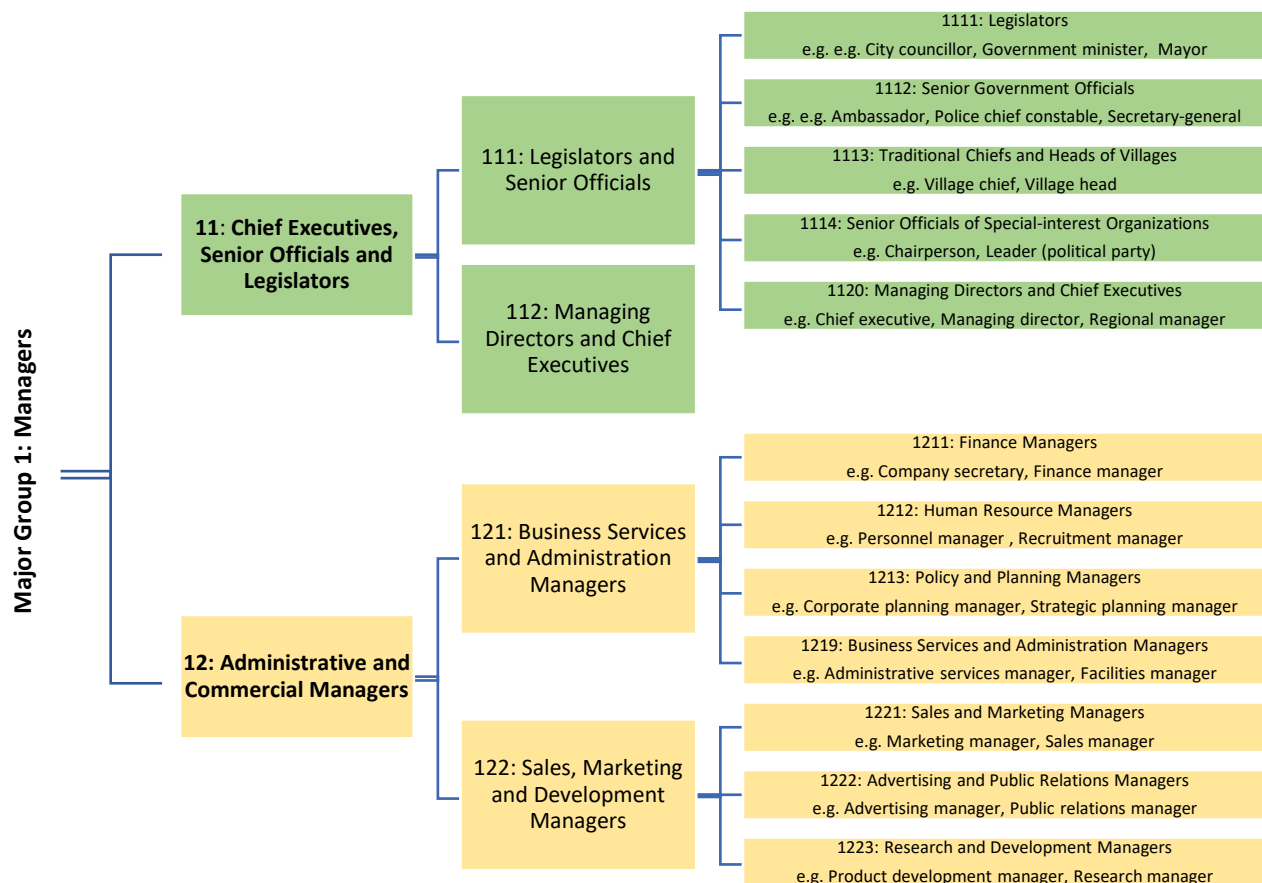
Major Group 1: Managers

11: Chief Executives, Senior Officials and Legislators

111: Legislators and Senior Officials

1111: Legislators
e.g. e.g. City councillor, Government minister, Mayor

1112: Senior Government Officials
e.g. e.g. Ambassador, Police chief constable, Secretary-general

1113: Traditional Chiefs and Heads of Villages
e.g. Village chief, Village head

1114: Senior Officials of Special-interest Organizations
e.g. Chairperson, Leader (political party)

112: Managing Directors and Chief Executives

1120: Managing Directors and Chief Executives
e.g. Chief executive, Managing director, Regional manager

12: Administrative and Commercial Managers

121: Business Services and Administration Managers

1211: Finance Managers
e.g. Company secretary, Finance manager

1212: Human Resource Managers
e.g. Personnel manager , Recruitment manager

1213: Policy and Planning Managers
e.g. Corporate planning manager, Strategic planning manager

1219: Business Services and Administration Managers
e.g. Administrative services manager, Facilities manager

122: Sales, Marketing and Development Managers

1221: Sales and Marketing Managers
e.g. Marketing manager, Sales manager

1222: Advertising and Public Relations Managers
e.g. Advertising manager, Public relations manager

1223: Research and Development Managers
e.g. Product development manager, Research manager